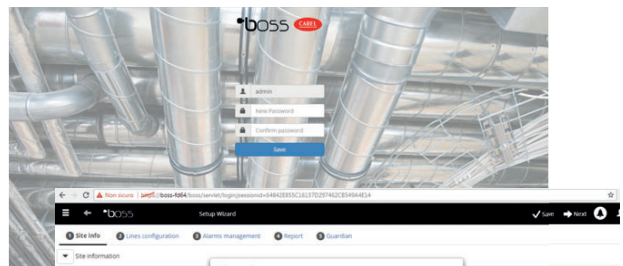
boss CAREL

admin

New Password

Confirm password

Save

Non sicuro | https://boss-fd64/boss/servlet/login;jsessionid=548428355C16137D29746 2C854944E14

boss

Setup Wizard

Save

Next

1 Site info

2 Lines configuration

3 Alarms management

4 Report

5 Guardian

Site information